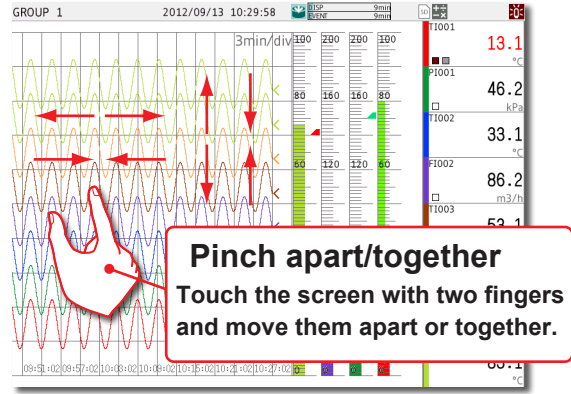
GROUP 1 2012/09/13 10:29:58 DISP 9min EVENT 9min

3min/div

100 200 200 100

80 160 160 80

60 120 120 60

TI001 13.1 °C

PI001 46.2 kPa

TI002 33.1 °C

FI002 86.2 m3/h

TI003 53.1

85.1 °C

09:51:02 09:57:02 10:03:02 10:09:02 10:15:02 10:21:02 10:27:02

Pinch apart/together

Touch the screen with two fingers and move them apart or together.